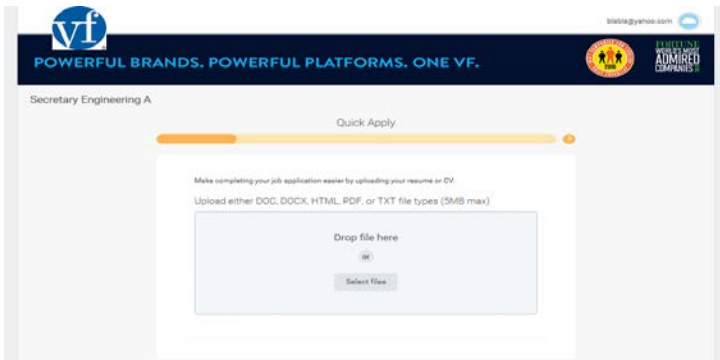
vf

blabla@yahoo.com

POWERFUL BRANDS. POWERFUL PLATFORMS. ONE VF.

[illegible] 2016

FORTUNE WORLD'S MOST ADMIRED COMPANIES

Secretary Engineering A

Quick Apply

2

Make completing your job application easier by uploading your resume or CV.

Upload either DOC, DOCX, HTML, PDF, or TXT file types (5MB max)

Drop file here

or

Select files